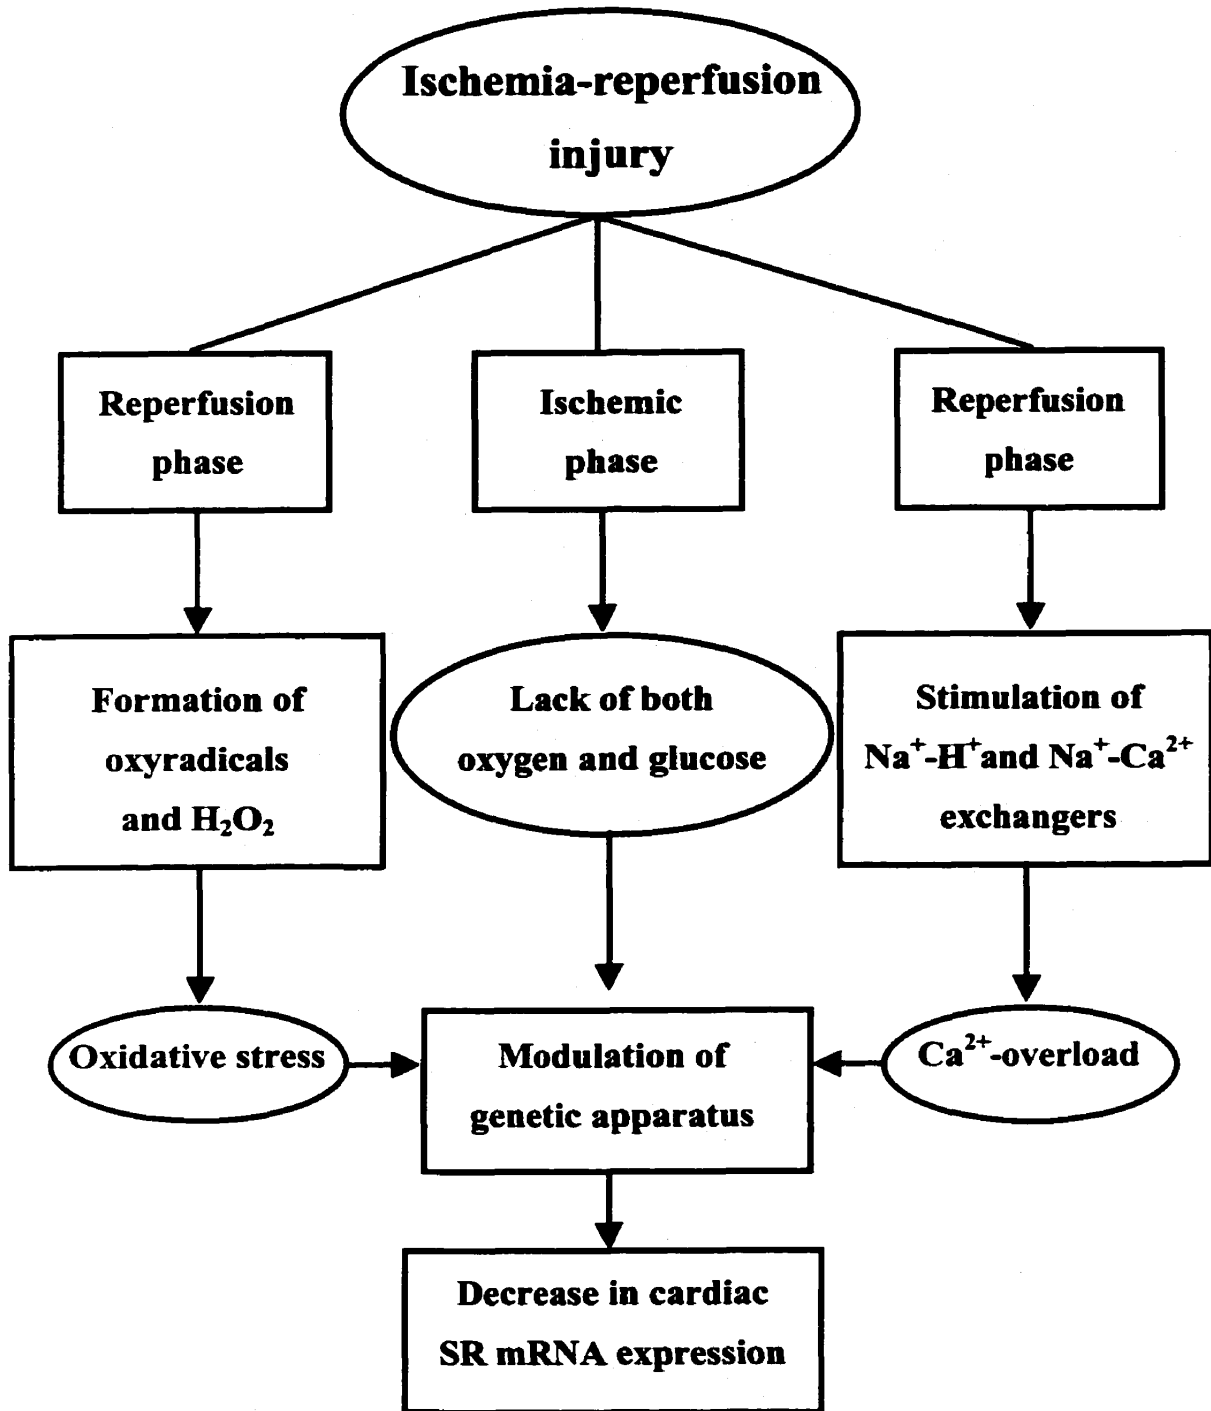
Ischemia-reperfusion injury

Reperfusion phase

Ischemic phase

Reperfusion phase

Formation of oxyradicals and $H_2O_2$

Lack of both oxygen and glucose

Stimulation of $Na^+$-$H^+$and $Na^+$-$Ca^{2+}$ exchangers

Oxidative stress

Modulation of genetic apparatus

$Ca^{2+}$-overload

Decrease in cardiac SR mRNA expression